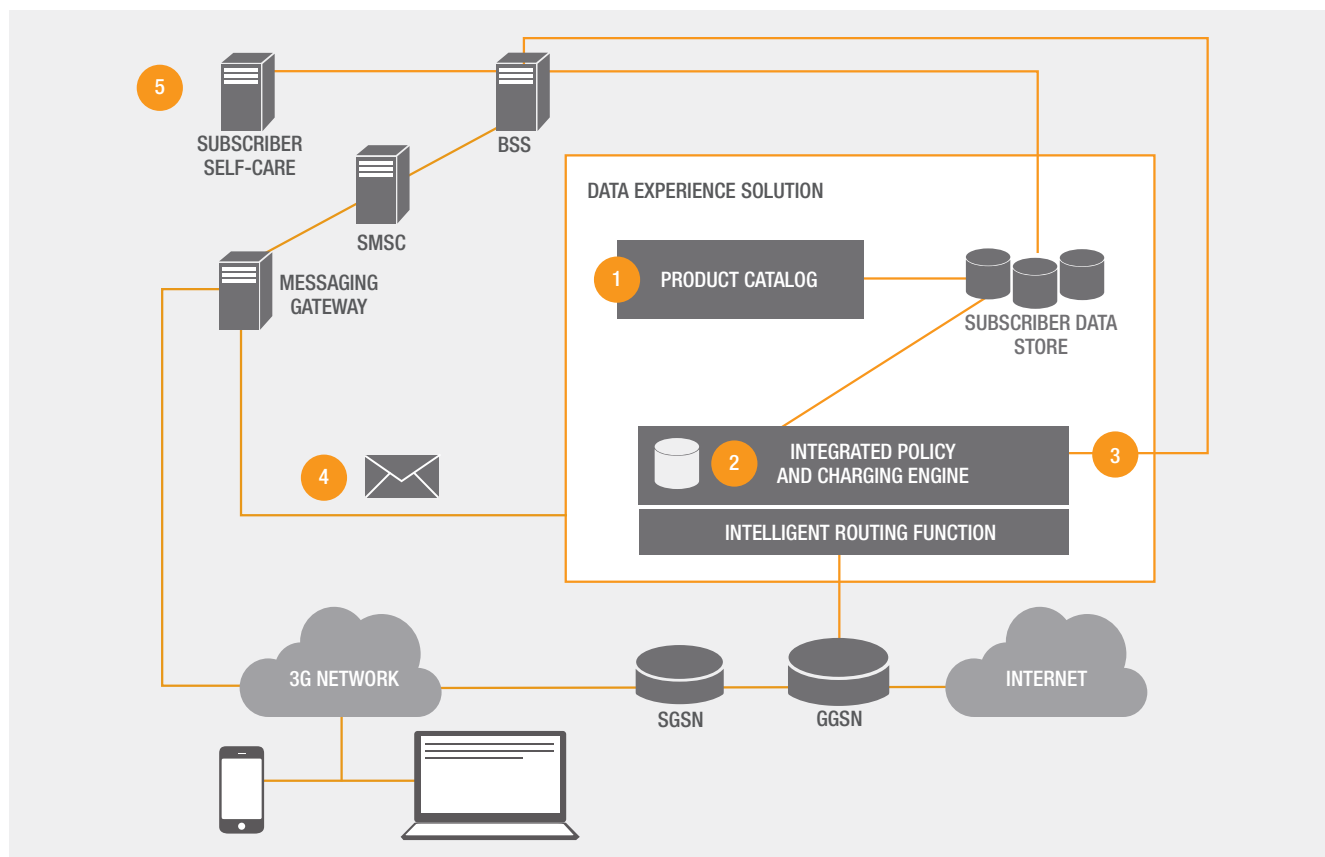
5

SUBSCRIBER SELF-CARE

BSS

SMSC

MESSAGING GATEWAY

DATA EXPERIENCE SOLUTION

1 PRODUCT CATALOG

SUBSCRIBER DATA STORE

2 INTEGRATED POLICY AND CHARGING ENGINE

3

4

INTELLIGENT ROUTING FUNCTION

3G NETWORK

SGSN

GGSN

INTERNET